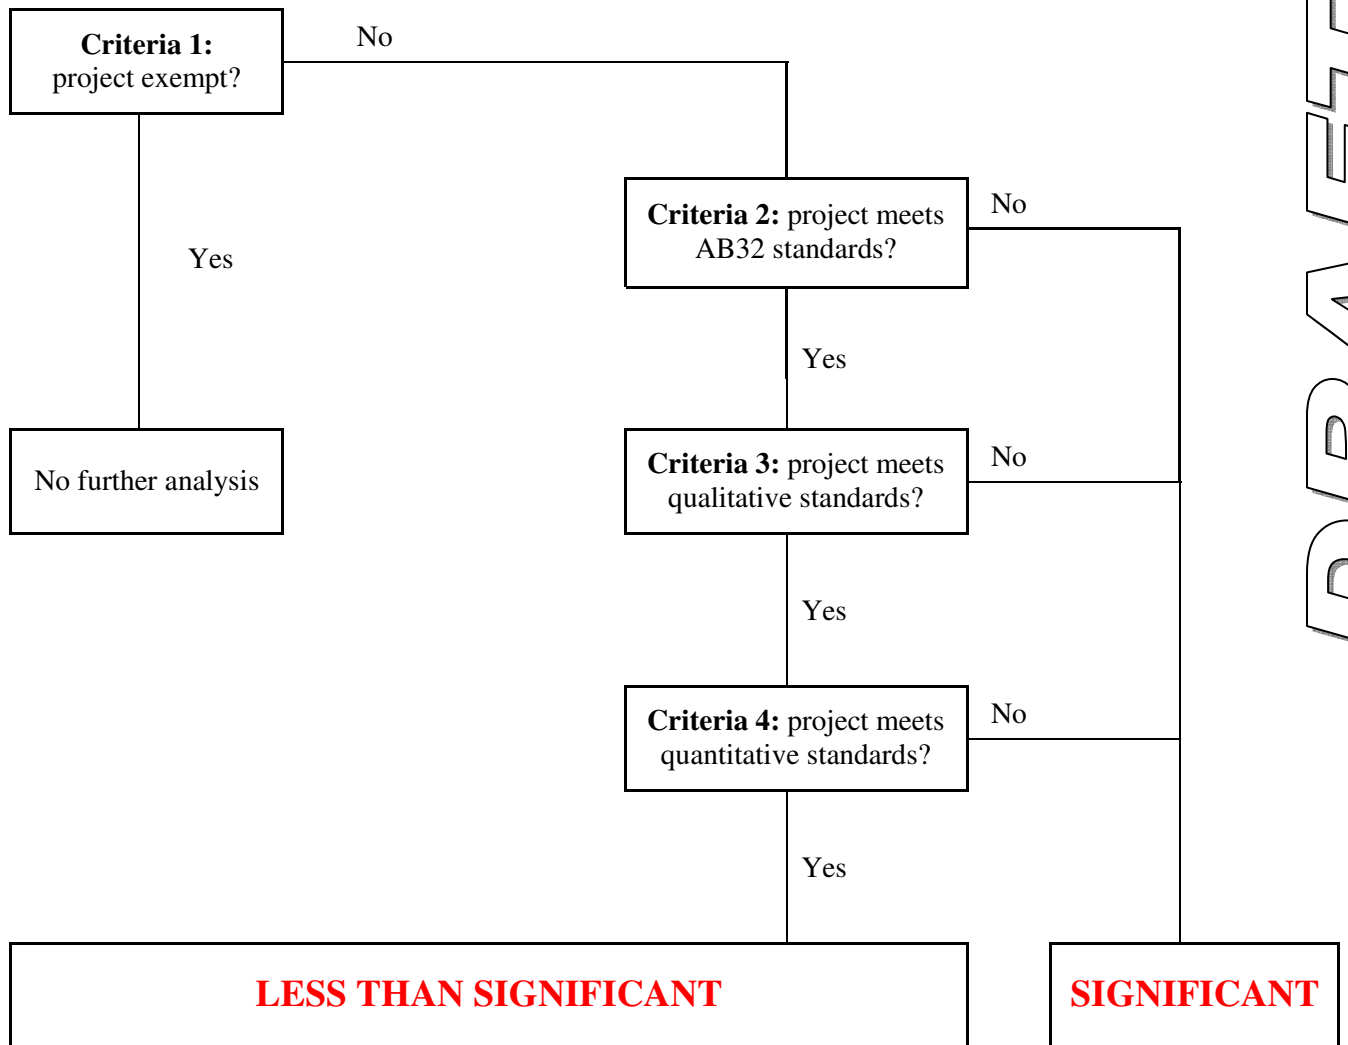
**Criteria 1:** project exempt?

No

Yes

No further analysis

**Criteria 2:** project meets AB32 standards?

No

Yes

**Criteria 3:** project meets qualitative standards?

No

Yes

**Criteria 4:** project meets quantitative standards?

No

Yes

LESS THAN SIGNIFICANT

SIGNIFICANT

DRAFT